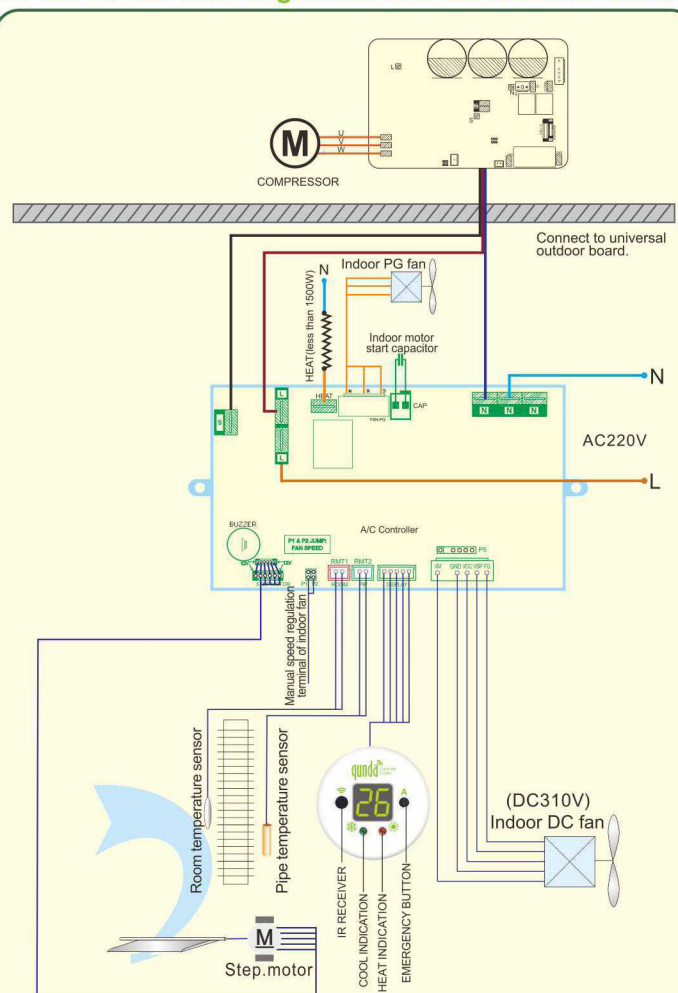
M
U
V
W
COMPRESSOR

Connect to universal outdoor board.

N
Indoor PG fan
HEAT(less than 1500W)
Indoor motor start capacitor
HEAT
FAN PG
CAP
N N N
N
AC220V
L
L
L
BUZZER
P1 & P2 JUMP: FAN SPEED
A/C Controller
RMT1 RMT2
ROOM
DISPLAY
PS
VM GND VCC VSP FG
12V
P1 P2
Manual speed regulation terminal of indoor fan
Room temperature sensor
Pipe temperature sensor
gunda
26
A
(DC310V)
Indoor DC fan
IR RECEIVER
COOL INDICATION
HEAT INDICATION
EMERGENCY BUTTON
M
Step.motor